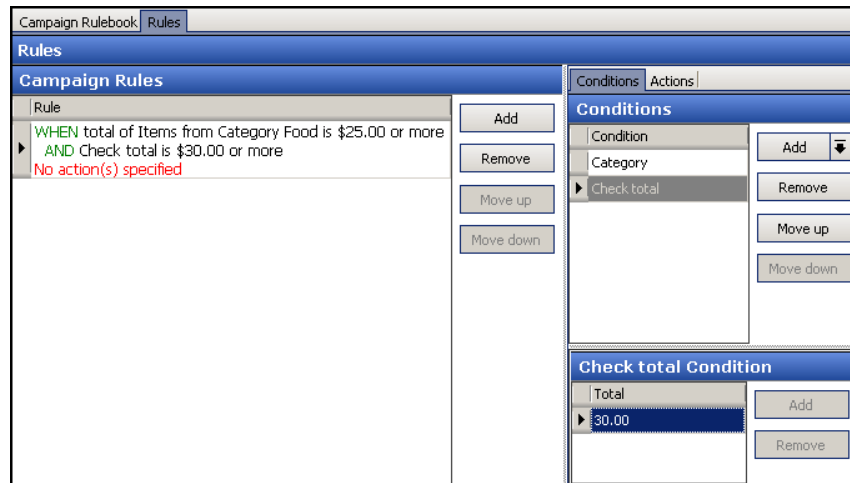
Campaign Rulebook Rules

Rules

Campaign Rules

| Rule |
|---|
| WHEN total of Items from Category Food is \$25.00 or more AND Check total is \$30.00 or more No action(s) specified |

Add
Remove
Move up
Move down

Conditions Actions

Conditions

| Condition |
|---|
| Category |
| Check total |

Add
Remove
Move up
Move down

Check total Condition

| Total |
|---|
| 30.00 |

Add
Remove